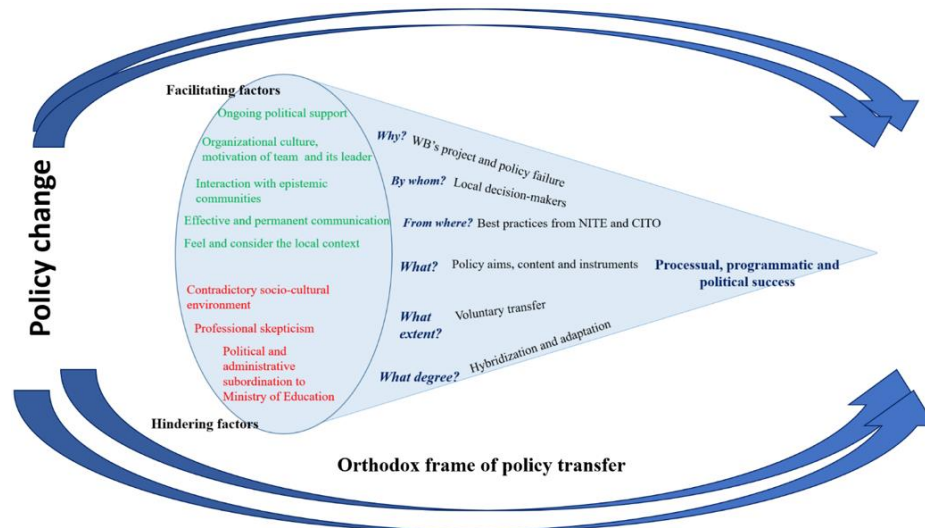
Policy change

Facilitating factors

Ongoing political support

Organizational culture, motivation of team and its leader

Interaction with epistemic communities

Effective and permanent communication

Feel and consider the local context

Contradictory socio-cultural environment

Professional skepticism

Political and administrative subordination to Ministry of Education

Hindering factors

Why? WB's project and policy failure

By whom? Local decision-makers

From where? Best practices from NITE and CITO

What? Policy aims, content and instruments

What extent? Voluntary transfer

What degree? Hybridization and adaptation

Processual, programmatic and political success

Orthodox frame of policy transfer